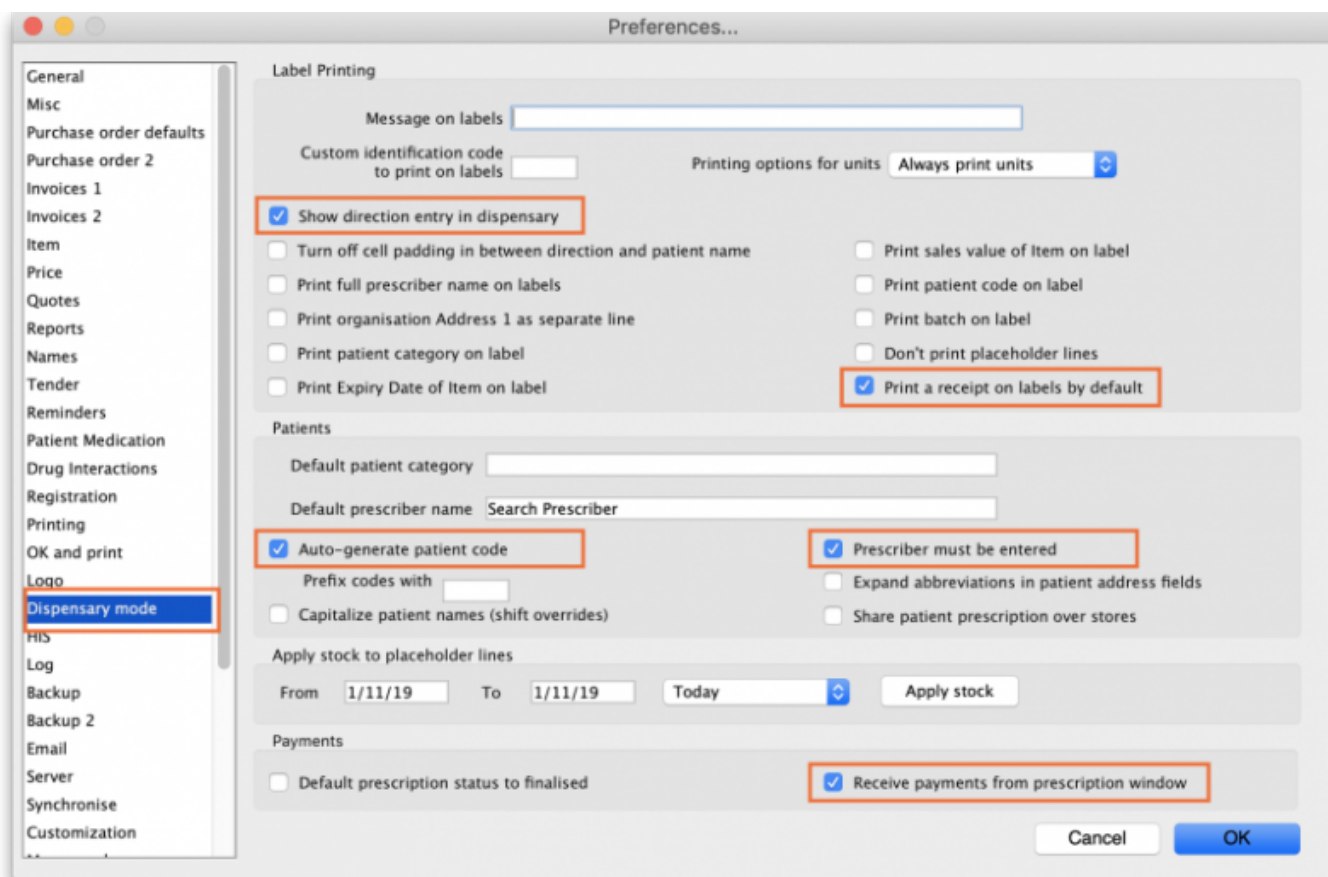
Preferences...

General
Misc
Purchase order defaults
Purchase order 2
Invoices 1
Invoices 2
Item
Price
Quotes
Reports
Names
Tender
Reminders
Patient Medication
Drug Interactions
Registration
Printing
OK and print
Logo
Dispensary mode
HIS
Log
Backup
Backup 2
Email
Server
Synchronise
Customization
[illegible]

Label Printing

Message on labels

Custom identification code to print on labels

Printing options for units Always print units

Show direction entry in dispensary

Turn off cell padding in between direction and patient name

Print full prescriber name on labels

Print organisation Address 1 as separate line

Print patient category on label

Print Expiry Date of Item on label

Print sales value of Item on label

Print patient code on label

Print batch on label

Don't print placeholder lines

Print a receipt on labels by default

Patients

Default patient category

Default prescriber name Search Prescriber

Auto-generate patient code

Prefix codes with

Capitalize patient names (shift overrides)

Prescriber must be entered

Expand abbreviations in patient address fields

Share patient prescription over stores

Apply stock to placeholder lines

From 1/11/19 To 1/11/19 Today Apply stock

Payments

Default prescription status to finalised

Receive payments from prescription window

Cancel OK